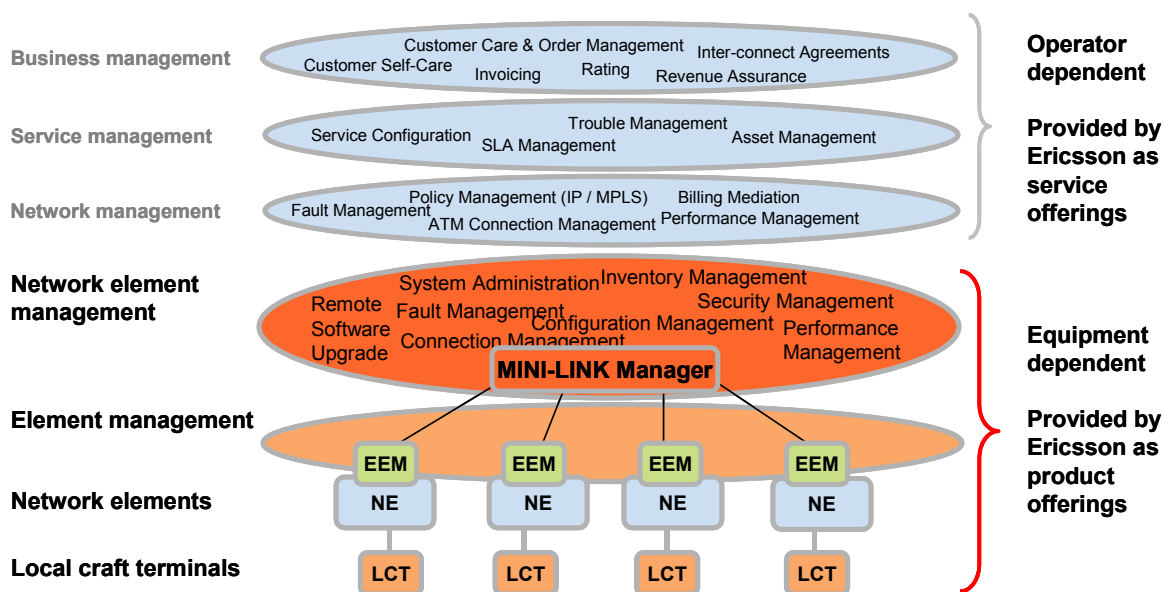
Business management

Customer Care & Order Management
Inter-connect Agreements
Customer Self-Care
Invoicing
Rating
Revenue Assurance

Operator dependent

Service management

Trouble Management
Service Configuration
SLA Management
Asset Management

Provided by Ericsson as service offerings

Network management

Policy Management (IP / MPLS)
Billing Mediation
Fault Management
ATM Connection Management
Performance Management

Network element management

System Administration
Inventory Management
Remote Software Upgrade
Fault Management
Security Management
Configuration Management
Performance Management
Connection Management

MINI-LINK Manager

Equipment dependent

Element management

Provided by Ericsson as product offerings

EEM EEM EEM EEM

Network elements

NE NE NE NE

Local craft terminals

LCT LCT LCT LCT